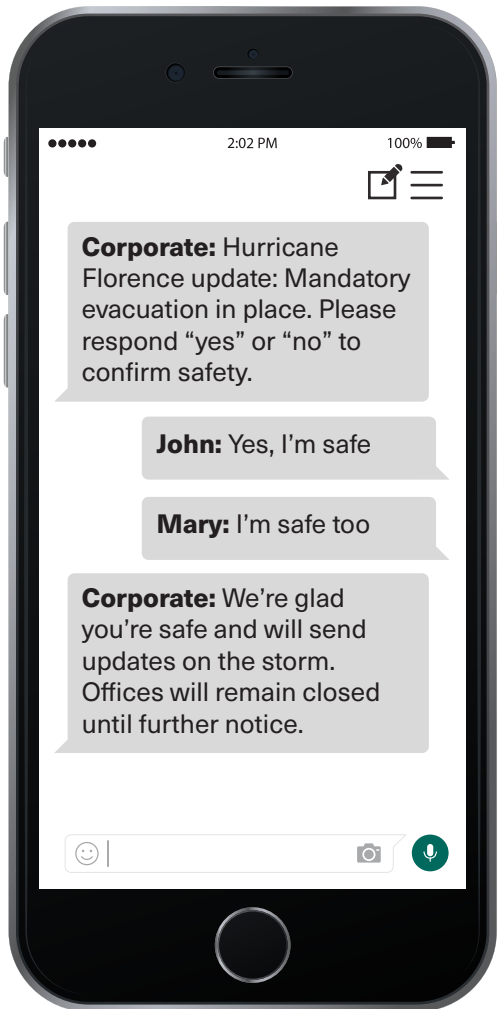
●●●●● 2:02 PM 100%

**Corporate:** Hurricane Florence update: Mandatory evacuation in place. Please respond “yes” or “no” to confirm safety.

**John:** Yes, I’m safe

**Mary:** I’m safe too

**Corporate:** We’re glad you’re safe and will send updates on the storm. Offices will remain closed until further notice.